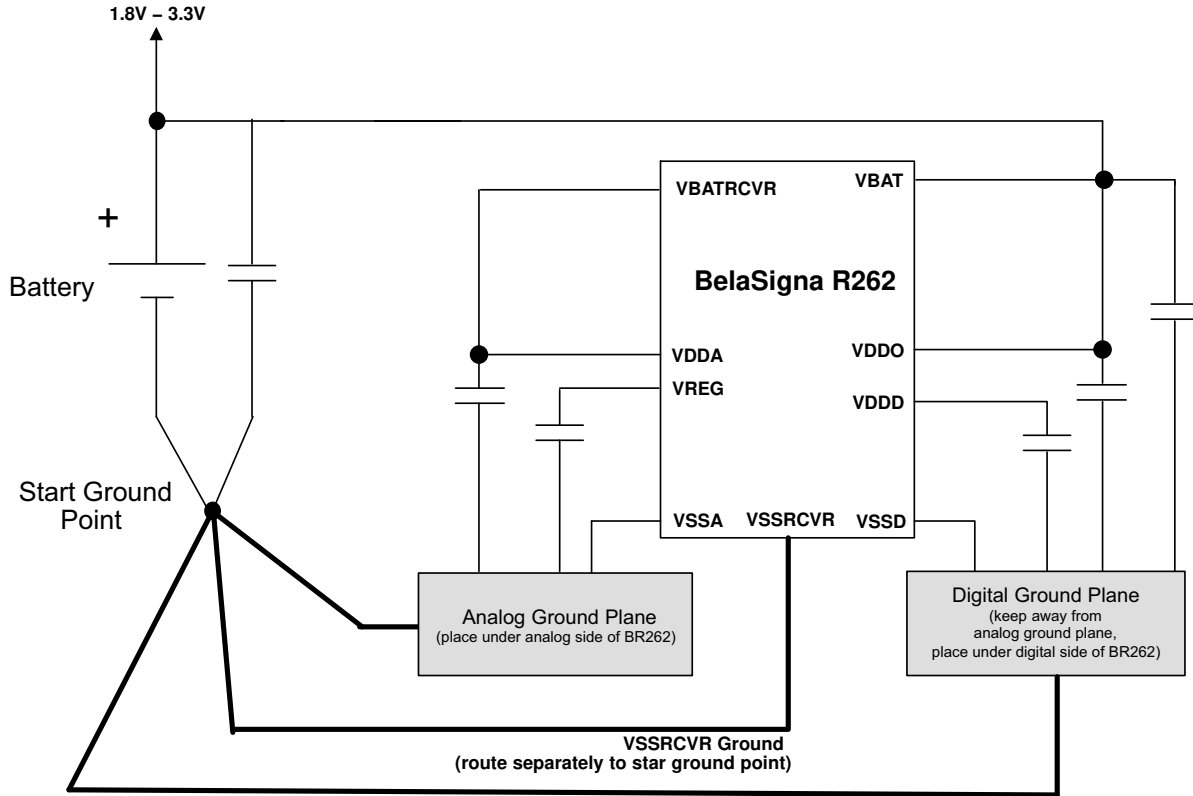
1.8V – 3.3V

+

Battery

Start Ground Point

VBATRCVR

VBAT

BelaSigna R262

VDDA

VREG

VDDO

VDDD

VSSA

VSSRCVR

VSSD

Analog Ground Plane
(place under analog side of BR262)

Digital Ground Plane
(keep away from analog ground plane, place under digital side of BR262)

VSSRCVR Ground
(route separately to star ground point)